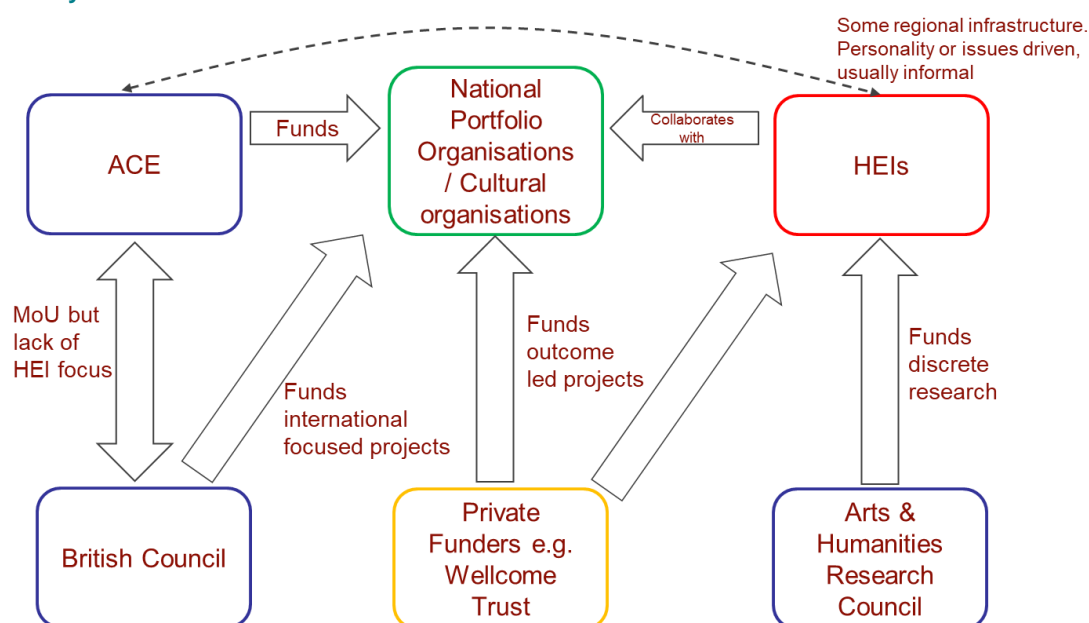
Some regional infrastructure. Personality or issues driven, usually informal

ACE

Funds

National Portfolio Organisations / Cultural organisations

Collaborates with

HEIs

MoU but lack of HEI focus

Funds international focused projects

Funds outcome led projects

Funds discrete research

British Council

Private Funders e.g. Wellcome Trust

Arts & Humanities Research Council